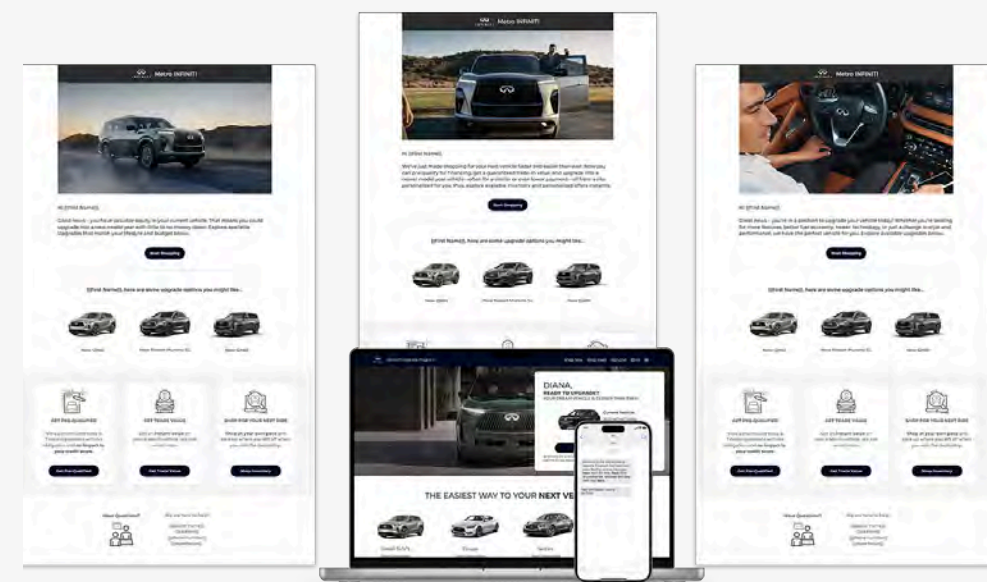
Metro INFINITI

Hi {First Name},

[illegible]

Start Shopping

{First Name}, here are some upgrade options you might like...

New QX60

New Pre-owned Infiniti QX

New QX80

GET PRE-QUALIFIED

GET TRADE VALUE

SHOP FOR YOUR NEXT RIDE

Get Pre-Qualified

Get Trade Value

Shop Inventory

Have Questions?

We are here to help!

Metro INFINITI

Hi {First Name},

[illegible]

Start Shopping

{First Name}, here are some upgrade options you might like...

New QX60

New Pre-owned Infiniti QX

New QX80

Metro INFINITI

Hi {First Name},

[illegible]

Start Shopping

{First Name}, here are some upgrade options you might like...

New QX60

New Pre-owned Infiniti QX

New QX80

GET PRE-QUALIFIED

GET TRADE VALUE

SHOP FOR YOUR NEXT RIDE

Get Pre-Qualified

Get Trade Value

Shop Inventory

Have Questions?

We are here to help!

DIANA,

READY TO UPGRADE?

THE EASIEST WAY TO YOUR NEXT VE

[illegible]